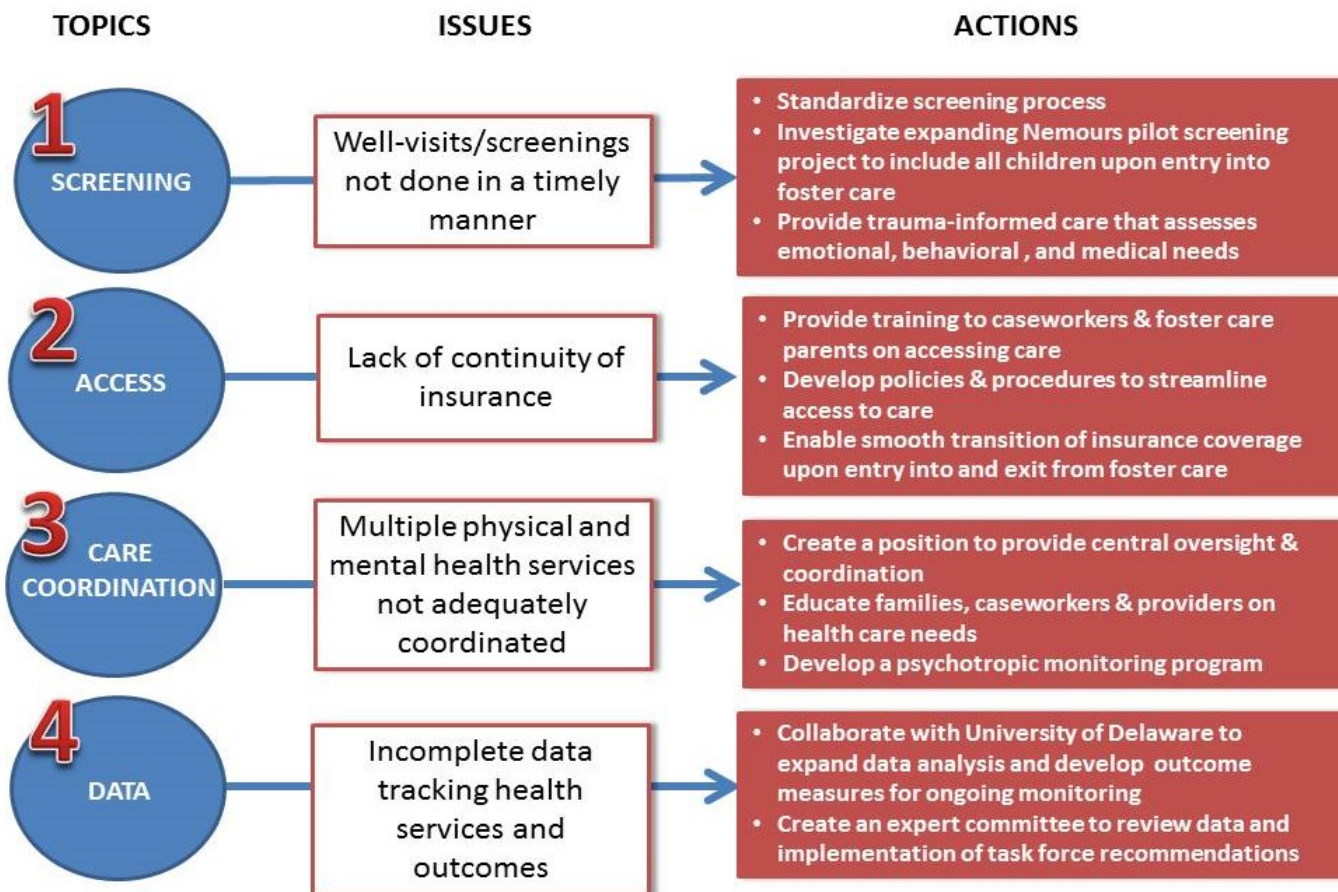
| TOPICS | ISSUES | ACTIONS |
|---|---|---|
| 1 SCREENING | Well-visits/screenings not done in a timely manner | • Standardize screening process • Investigate expanding Nemours pilot screening project to include all children upon entry into foster care • Provide trauma-informed care that assesses emotional, behavioral , and medical needs |
| 2 ACCESS | Lack of continuity of insurance | • Provide training to caseworkers & foster care parents on accessing care • Develop policies & procedures to streamline access to care • Enable smooth transition of insurance coverage upon entry into and exit from foster care |
| 3 CARE COORDINATION | Multiple physical and mental health services not adequately coordinated | • Create a position to provide central oversight & coordination • Educate families, caseworkers & providers on health care needs • Develop a psychotropic monitoring program |
| 4 DATA | Incomplete data tracking health services and outcomes | • Collaborate with University of Delaware to expand data analysis and develop outcome measures for ongoing monitoring • Create an expert committee to review data and implementation of task force recommendations |